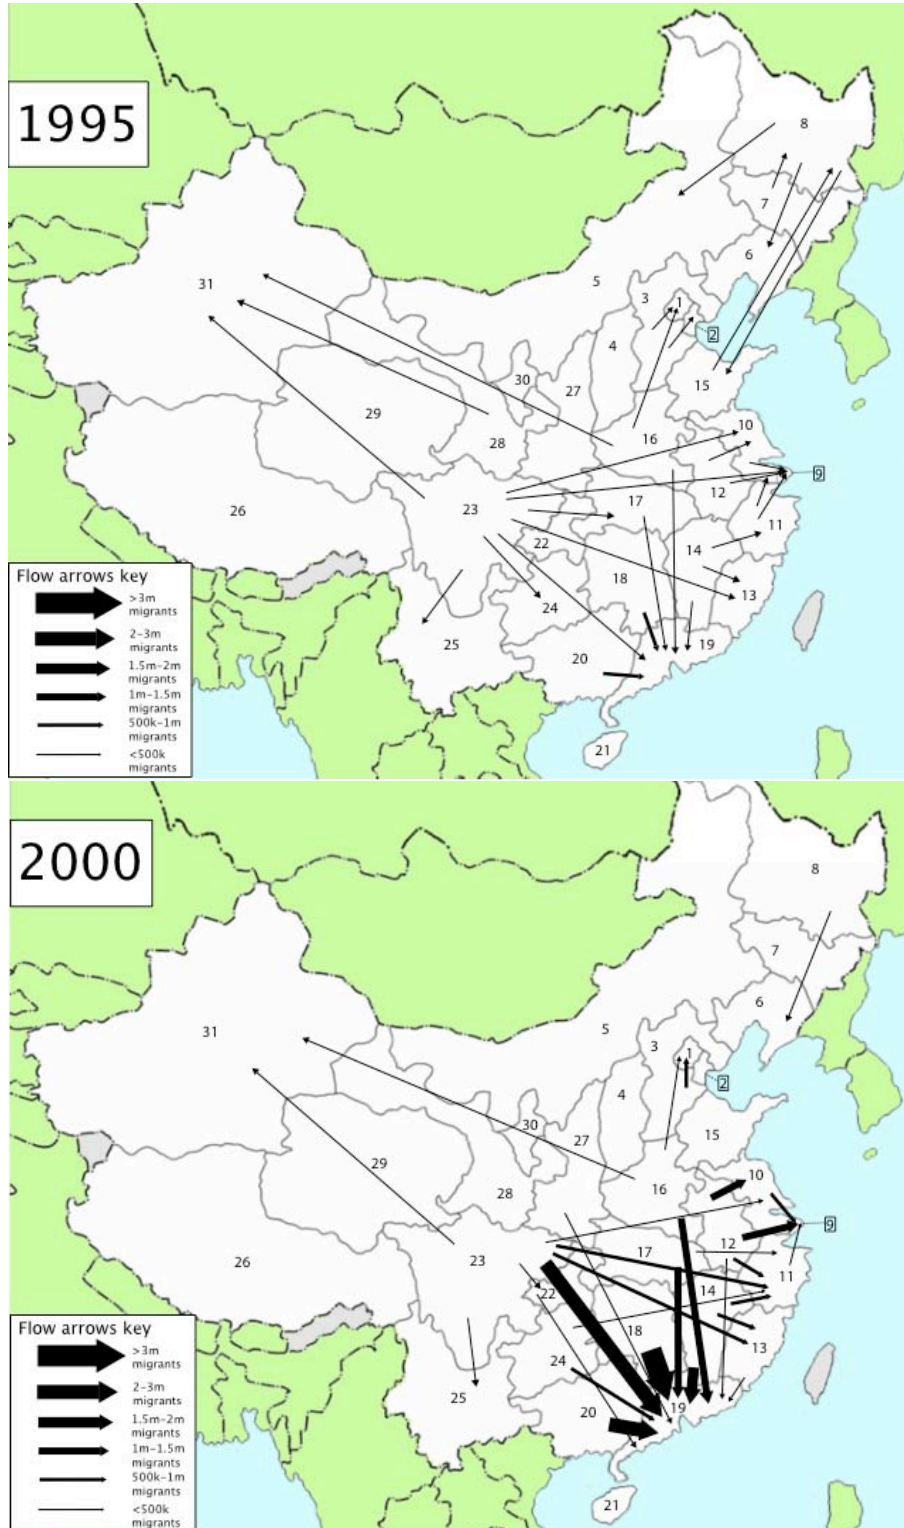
1995

8
7
6
5
3
1
2
4
31
30
27
15
29
28
16
10
9
12
23
17
26
11
22
14
18
13
24
25
19
20
21

Flow arrows key
>3m migrants
2–3m migrants
1.5m–2m migrants
1m–1.5m migrants
500k–1m migrants
<500k migrants

2000

8
7
6
31
5
3
1
2
4
30
27
15
29
16
28
10
9
12
23
17
26
11
22
14
18
13
24
25
19
20
21

Flow arrows key
>3m migrants
2–3m migrants
1.5m–2m migrants
1m–1.5m migrants
500k–1m migrants
<500k migrants